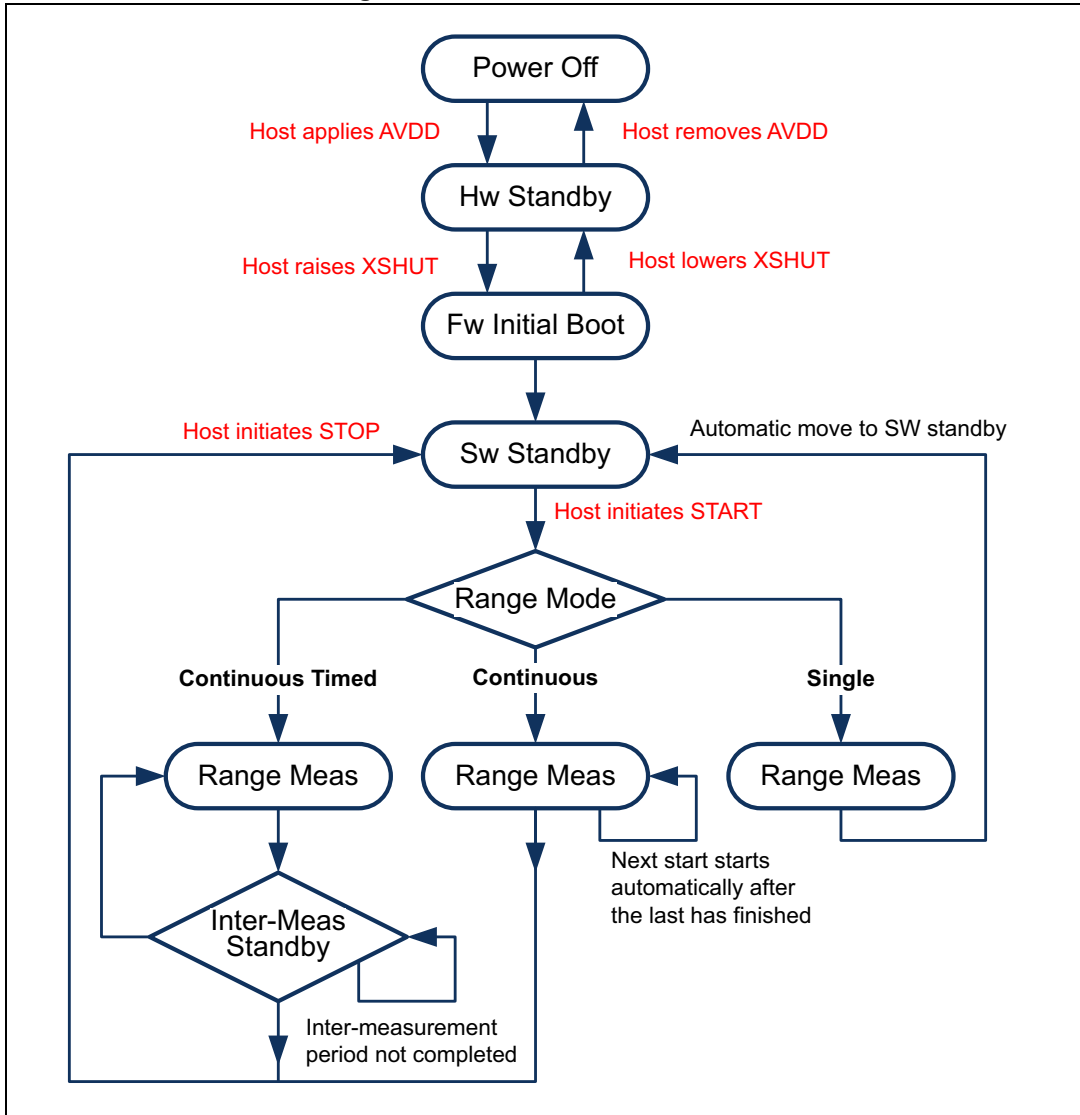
Power Off

Host applies AVDD

Host removes AVDD

Hw Standby

Host raises XSHUT

Host lowers XSHUT

Fw Initial Boot

Host initiates STOP

Sw Standby

Automatic move to SW standby

Host initiates START

Range Mode

Continuous Timed

Continuous

Single

Range Meas

Range Meas

Range Meas

Next start starts automatically after the last has finished

Inter-Meas Standby

Inter-measurement period not completed